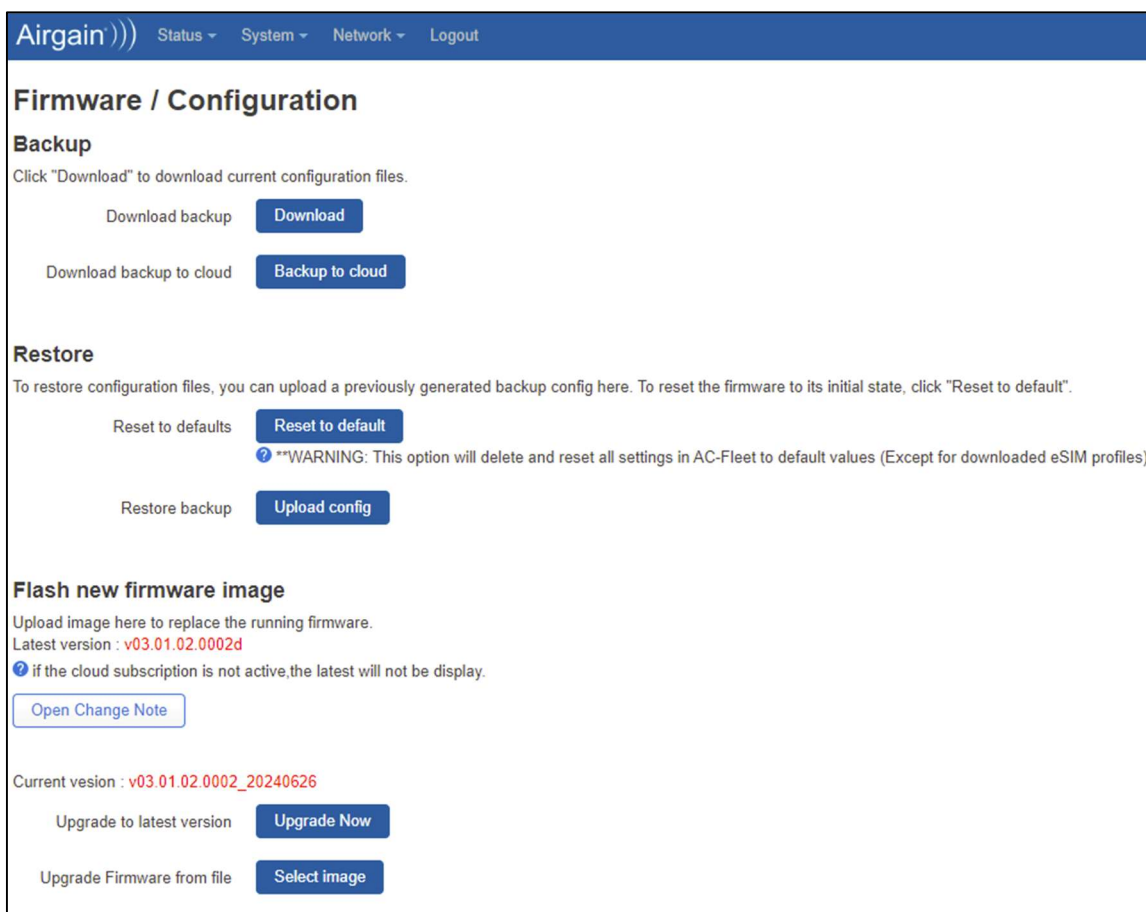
Airgain)))  Status ▾  System ▾  Network ▾  Logout

# Firmware / Configuration

## Backup

Click "Download" to download current configuration files.

Download backup  Download

Download backup to cloud  Backup to cloud

## Restore

To restore configuration files, you can upload a previously generated backup config here. To reset the firmware to its initial state, click "Reset to default".

Reset to defaults  Reset to default

**WARNING: This option will delete and reset all settings in AC-Fleet to default values (Except for downloaded eSIM profiles)

Restore backup  Upload config

## Flash new firmware image

Upload image here to replace the running firmware.
Latest version : v03.01.02.0002d

if the cloud subscription is not active,the latest will not be display.

Open Change Note

Current vesion : v03.01.02.0002_20240626

Upgrade to latest version  Upgrade Now

Upgrade Firmware from file  Select image